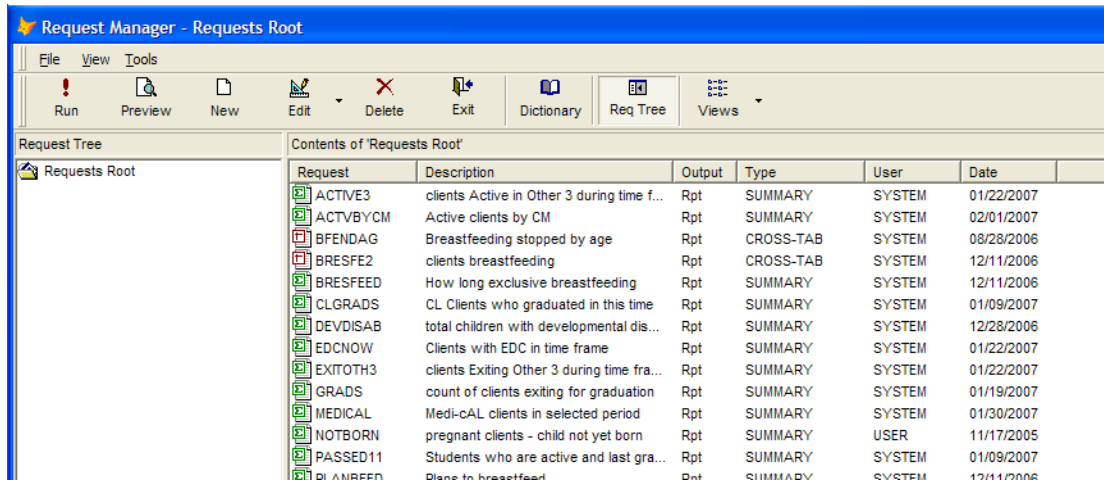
Request Manager - Requests Root

File View Tools

Run Preview New Edit Delete Exit Dictionary Req Tree Views

Request Tree

Requests Root

Contents of 'Requests Root'

| Request | Description | Output | Type | User | Date |
|---|---|---|---|---|---|
| ACTIVE3 | clients Active in Other 3 during time f... | Rpt | SUMMARY | SYSTEM | 01/22/2007 |
| ACTVBYCM | Active clients by CM | Rpt | SUMMARY | SYSTEM | 02/01/2007 |
| BFENDAG | Breastfeeding stopped by age | Rpt | CROSS-TAB | SYSTEM | 08/28/2006 |
| BRESFE2 | clients breastfeeding | Rpt | CROSS-TAB | SYSTEM | 12/11/2006 |
| BRESFEED | How long exclusive breastfeeding | Rpt | SUMMARY | SYSTEM | 12/11/2006 |
| CLGRADS | CL Clients who graduated in this time | Rpt | SUMMARY | SYSTEM | 01/09/2007 |
| DEVDISAB | total children with developmental dis... | Rpt | SUMMARY | SYSTEM | 12/28/2006 |
| EDCNOW | Clients with EDC in time frame | Rpt | SUMMARY | SYSTEM | 01/22/2007 |
| EXITOTH3 | clients Exiting Other 3 during time fra... | Rpt | SUMMARY | SYSTEM | 01/22/2007 |
| GRADS | count of clients exiting for graduation | Rpt | SUMMARY | SYSTEM | 01/19/2007 |
| MEDICAL | Medi-cAL clients in selected period | Rpt | SUMMARY | SYSTEM | 01/30/2007 |
| NOTBORN | pregnant clients - child not yet born | Rpt | SUMMARY | USER | 11/17/2005 |
| PASSED11 | Students who are active and last gra... | Rpt | SUMMARY | SYSTEM | 01/09/2007 |
| PLANBFED | Plans to breastfeed | Rpt | SUMMARY | SYSTEM | 12/11/2006 |